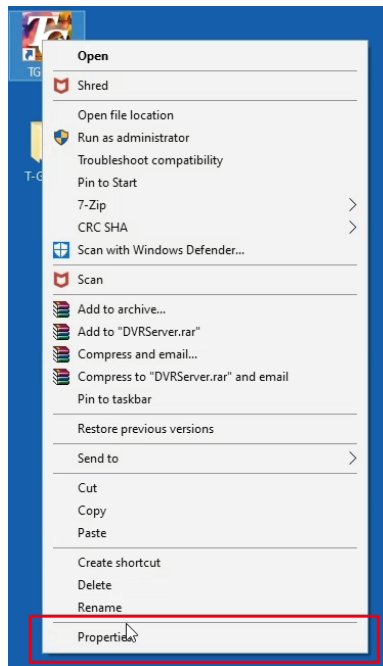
TG

T-G

Open

Shred

Open file location

Run as administrator

Troubleshoot compatibility

Pin to Start

7-Zip

CRC SHA

Scan with Windows Defender...

Scan

Add to archive...

Add to "DVRServer.rar"

Compress and email...

Compress to "DVRServer.rar" and email

Pin to taskbar

Restore previous versions

Send to

Cut

Copy

Paste

Create shortcut

Delete

Rename

Properties